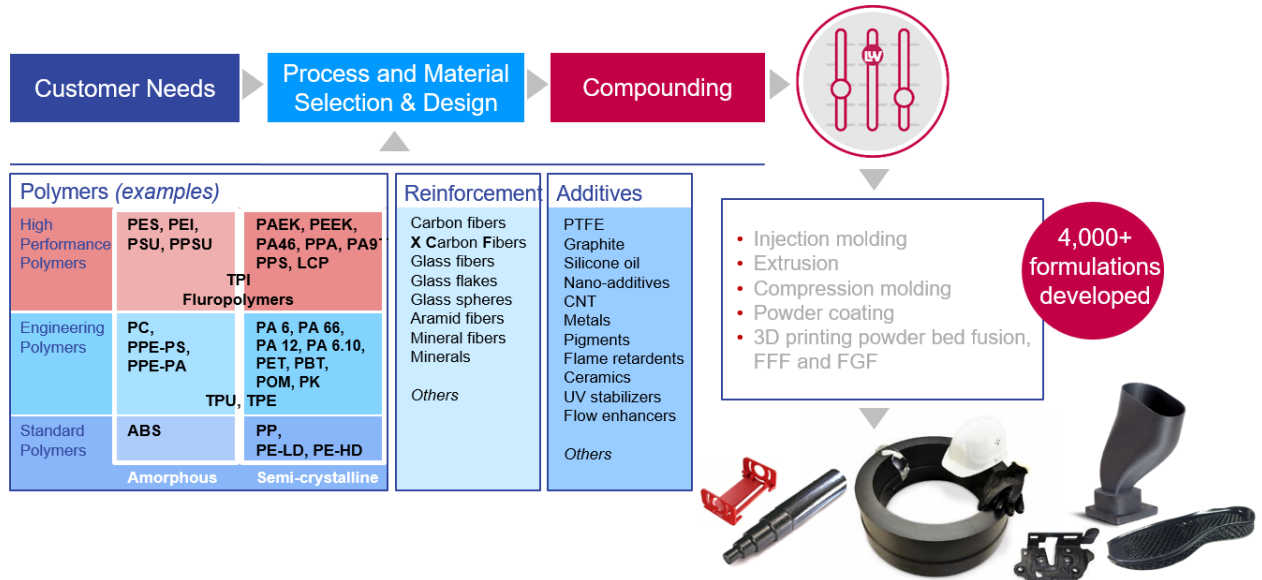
Customer Needs

Process and Material Selection & Design

Compounding

LIV

Polymers *(examples)*

| | | |
|---|---|---|
| High Performance Polymers | PES, PEI, PSU, PPSU | PAEK, PEEK, PA46, PPA, PA9T, PPS, LCP |
| | TPI Fluropolymers | |
| Engineering Polymers | PC, PPE-PS, PPE-PA | PA 6, PA 66, PA 12, PA 6.10, PET, PBT, POM, PK |
| | TPU, TPE | |
| Standard Polymers | ABS | PP, PE-LD, PE-HD |
| | Amorphous | Semi-crystalline |

Reinforcement

Carbon fibers
X Carbon Fibers
Glass fibers
Glass flakes
Glass spheres
Aramid fibers
Mineral fibers
Minerals

Others

Additives

PTFE
Graphite
Silicone oil
Nano-additives
CNT
Metals
Pigments
Flame retardents
Ceramics
UV stabilizers
Flow enhancers

Others

• Injection molding
• Extrusion
• Compression molding
• Powder coating
• 3D printing powder bed fusion, FFF and FGF

4,000+ formulations developed